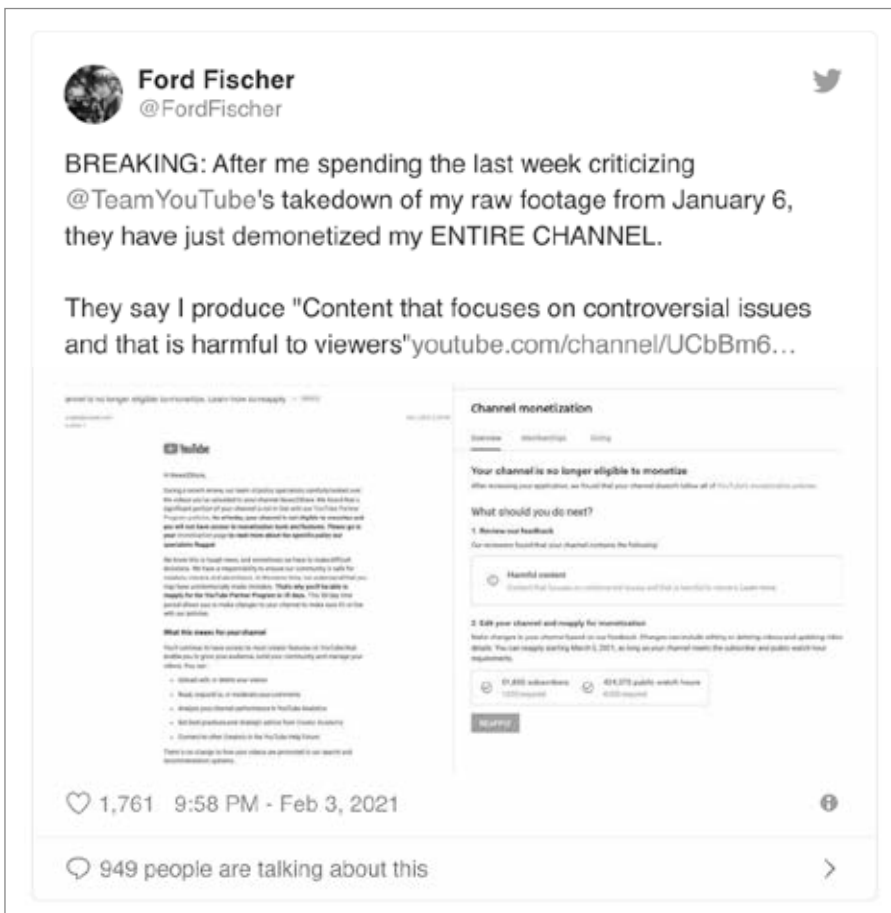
Ford Fischer
@FordFischer

BREAKING: After me spending the last week criticizing @TeamYouTube's takedown of my raw footage from January 6, they have just demonetized my ENTIRE CHANNEL.

They say I produce "Content that focuses on controversial issues and that is harmful to viewers"youtube.com/channel/UCbBm6…

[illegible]

YouTube

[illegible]

What this means for your channel

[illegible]

Channel monetization

Overview Memberships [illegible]

Your channel is no longer eligible to monetize

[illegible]

What should you do next?

1. Review our feedback

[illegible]

Harmful content

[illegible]

2. Edit your channel and reapply for monetization

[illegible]

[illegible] subscribers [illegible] public watch hours

REAPPLY

1,761 9:58 PM - Feb 3, 2021

949 people are talking about this